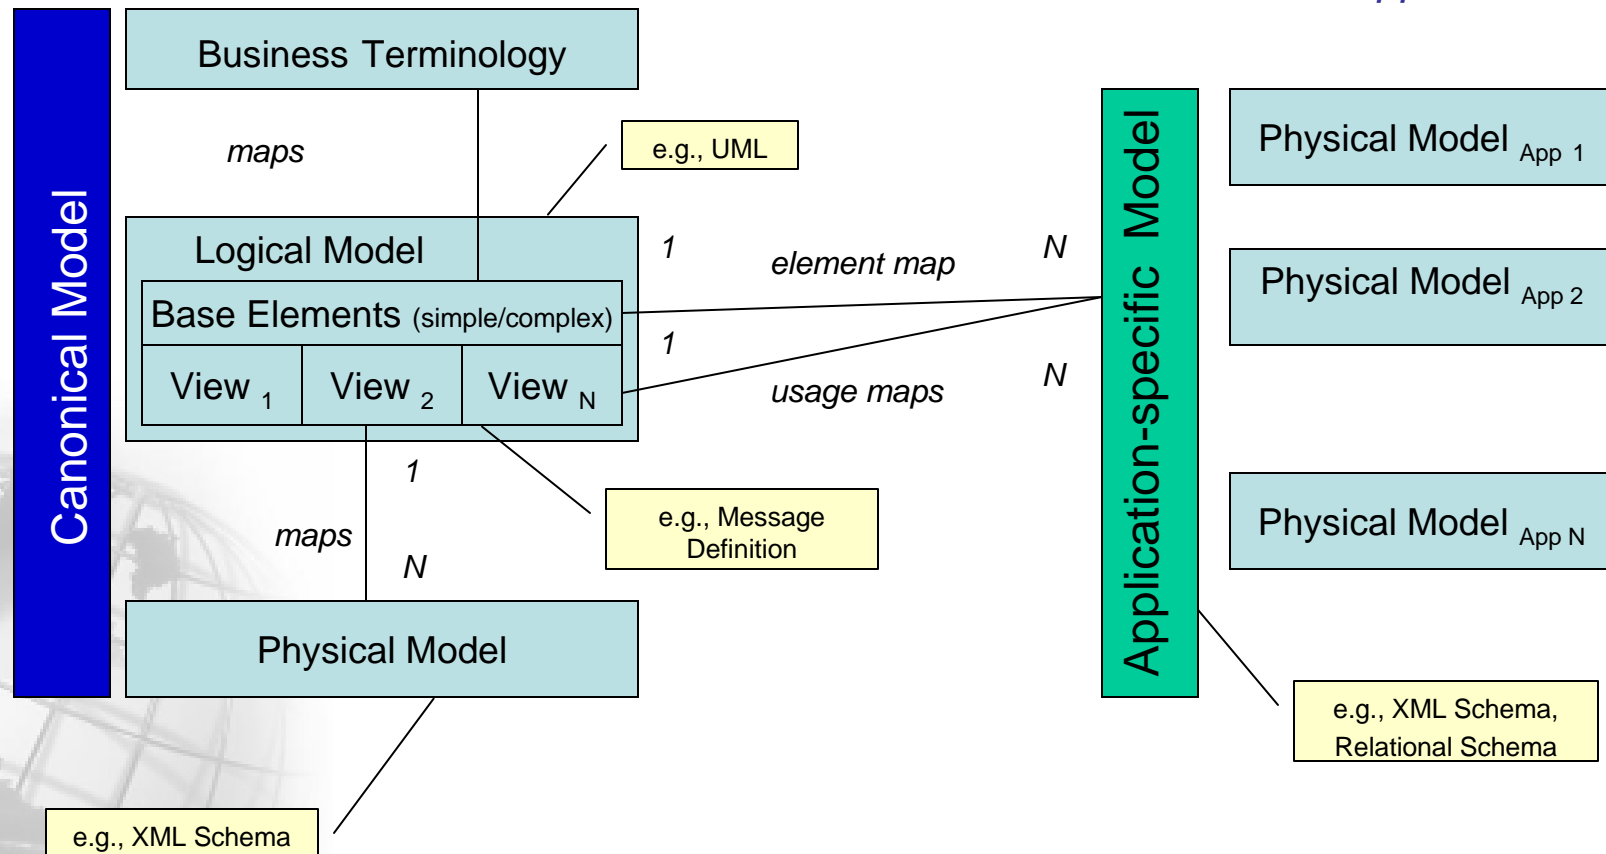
Canonical Model

Business Terminology

maps

e.g., UML

Logical Model

Base Elements (simple/complex)

View $_1$

View $_2$

View $_N$

1

element map

N

1

usage maps

N

1

maps

N

e.g., Message Definition

Physical Model

e.g., XML Schema

Application-specific Model

Physical Model $_{App\ 1}$

Physical Model $_{App\ 2}$

Physical Model $_{App\ N}$

e.g., XML Schema, Relational Schema